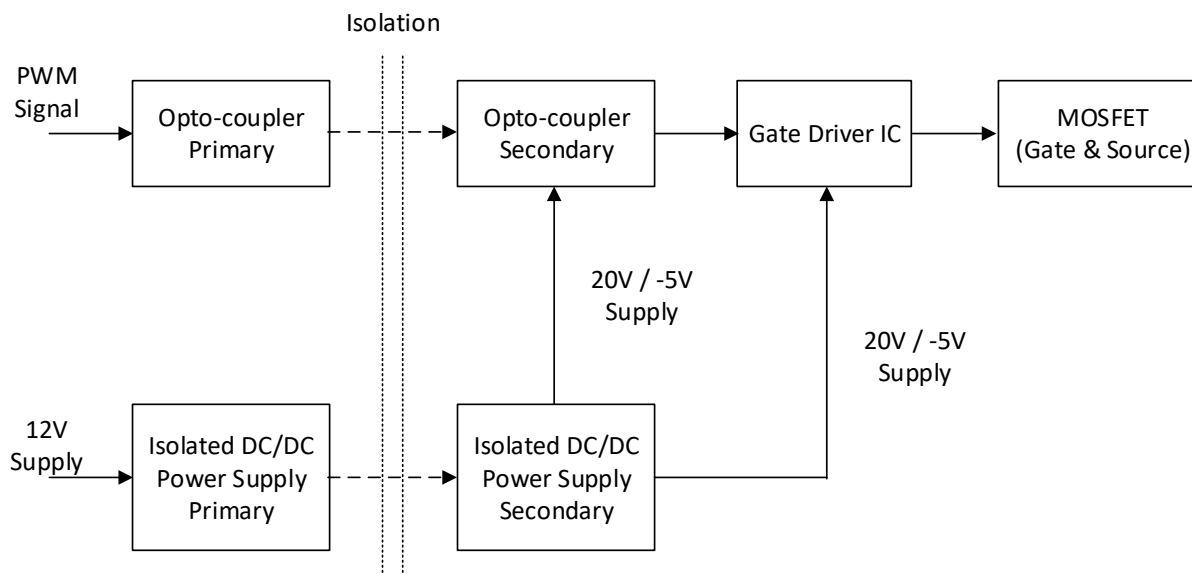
Isolation

PWM Signal

Opto-coupler Primary

Opto-coupler Secondary

Gate Driver IC

MOSFET (Gate & Source)

20V / -5V Supply

20V / -5V Supply

12V Supply

Isolated DC/DC Power Supply Primary

Isolated DC/DC Power Supply Secondary